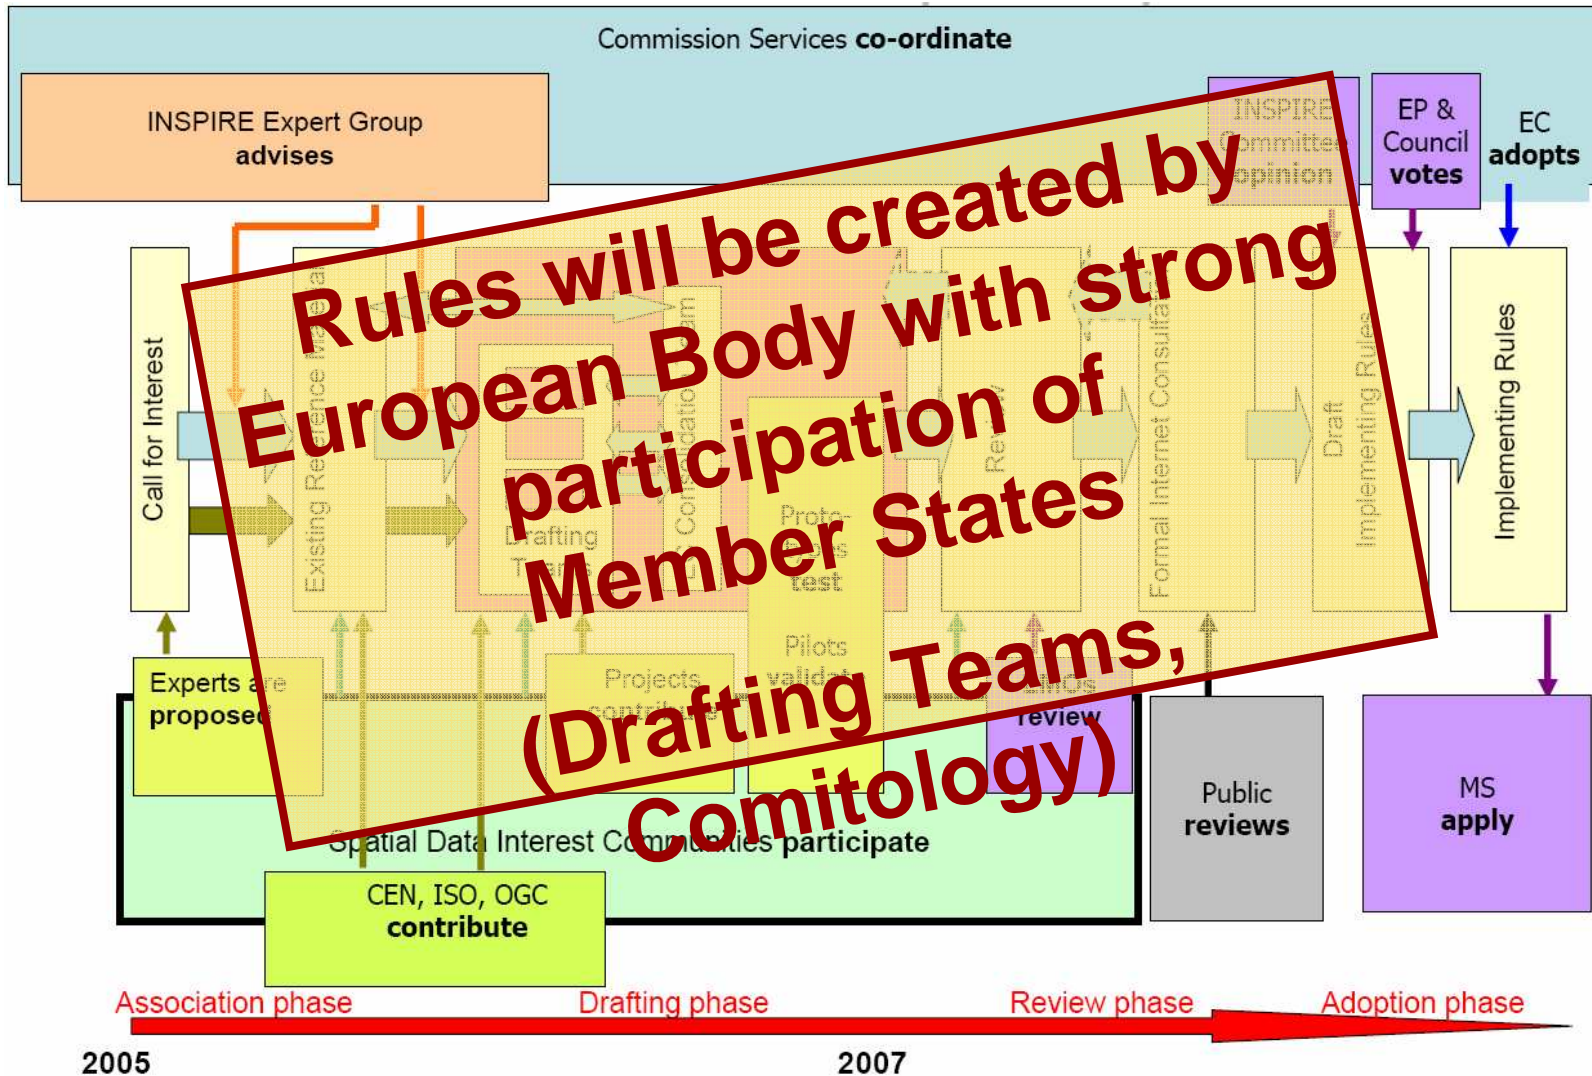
Commission Services co-ordinate

INSPIRE Expert Group advises

INSPIRE Committee opinion

EP & Council votes

EC adopts

Call for Interest

Existing Reference Material

Drafting Teams

Consolidation

Proto-types test

Pilots validate

Review

Formal Internet Consultation

Draft Implementing Rules

Implementing Rules

Experts are proposed

Projects contribute

SDICs review

Spatial Data Interest Communities participate

CEN, ISO, OGC contribute

Public reviews

MS apply

Rules will be created by European Body with strong participation of Member States (Drafting Teams, Comitology)

Association phase

Drafting phase

Review phase

Adoption phase

2005

2007